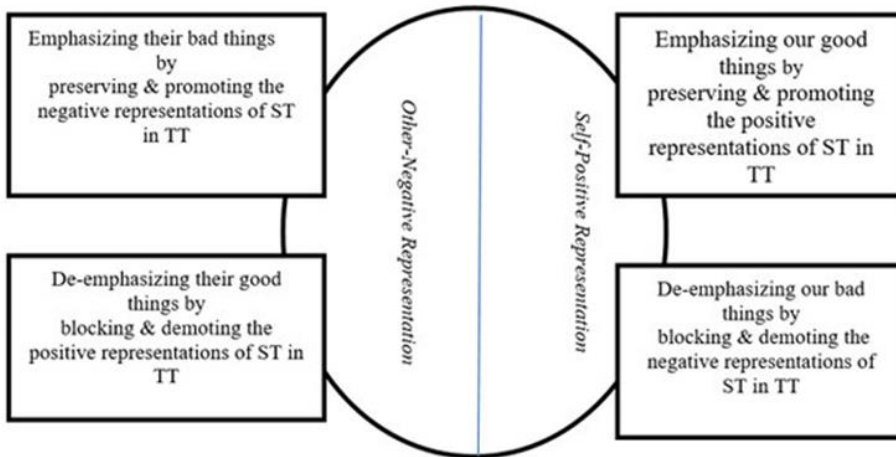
Emphasizing their bad things by preserving & promoting the negative representations of ST in TT

De-emphasizing their good things by blocking & demoting the positive representations of ST in TT

Other-Negative Representation

Self-Positive Representation

Emphasizing our good things by preserving & promoting the positive representations of ST in TT

De-emphasizing our bad things by blocking & demoting the negative representations of ST in TT